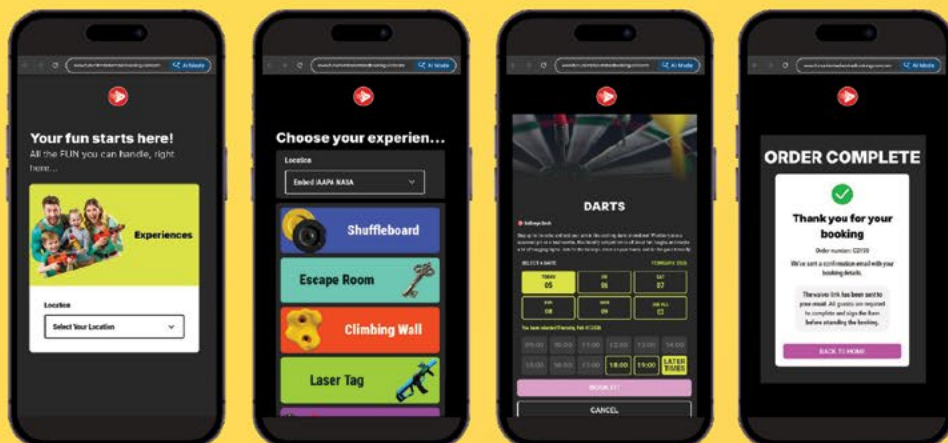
AI Mode

Your fun starts here!

All the FUN you can handle, right here...

Experiences

Location

Select Your Location

AI Mode

Choose your experien...

Location

Embed IAAPA NASA

Shuffleboard

Escape Room

Climbing Wall

Laser Tag

AI Mode

DARTS

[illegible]

SELECT A DATE

FEBRUARY 2026

TODAY 05

FRI 06

SAT 07

SUN 08

MON 09

SEE ALL

09:00

10:00

11:00

12:00

13:00

14:00

15:00

16:00

17:00

18:00

19:00

LATER TIMES

BOOK IT!

CANCEL

AI Mode

ORDER COMPLETE

Thank you for your booking

Order number: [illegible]

We've sent a confirmation email with your booking details.

The waiver link has been sent to your email. All guests are required to complete and sign the form before attending the booking.

BACK TO HOME